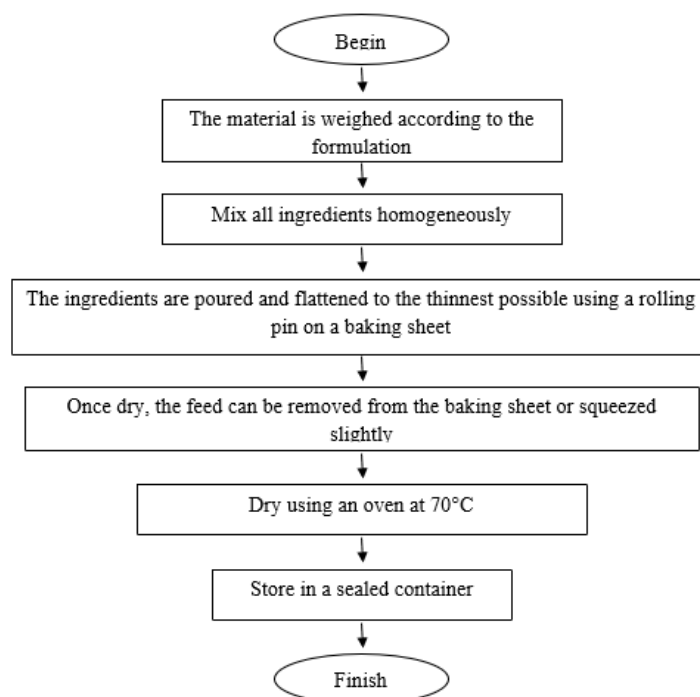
Begin

The material is weighed according to the formulation

Mix all ingredients homogeneously

The ingredients are poured and flattened to the thinnest possible using a rolling pin on a baking sheet

Once dry, the feed can be removed from the baking sheet or squeezed slightly

Dry using an oven at 70°C

Store in a sealed container

Finish